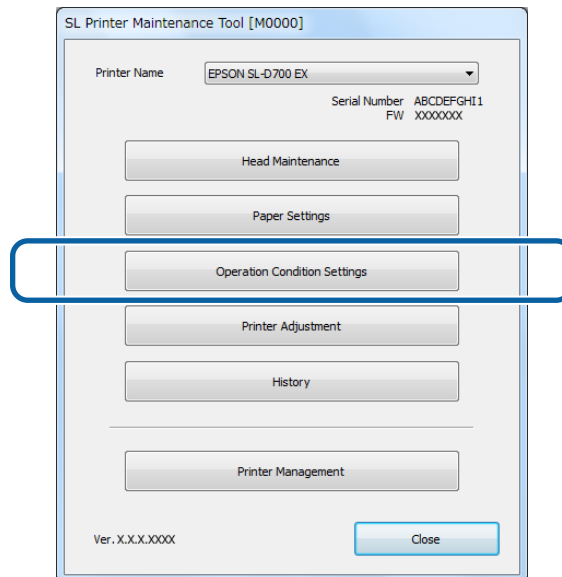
SL Printer Maintenance Tool [M0000]

Printer Name EPSON SL-D700 EX

Serial Number ABCDEFGHI1
FW XXXXXXX

Head Maintenance

Paper Settings

Operation Condition Settings

Printer Adjustment

History

Printer Management

Ver. X.X.X.XXXX

Close